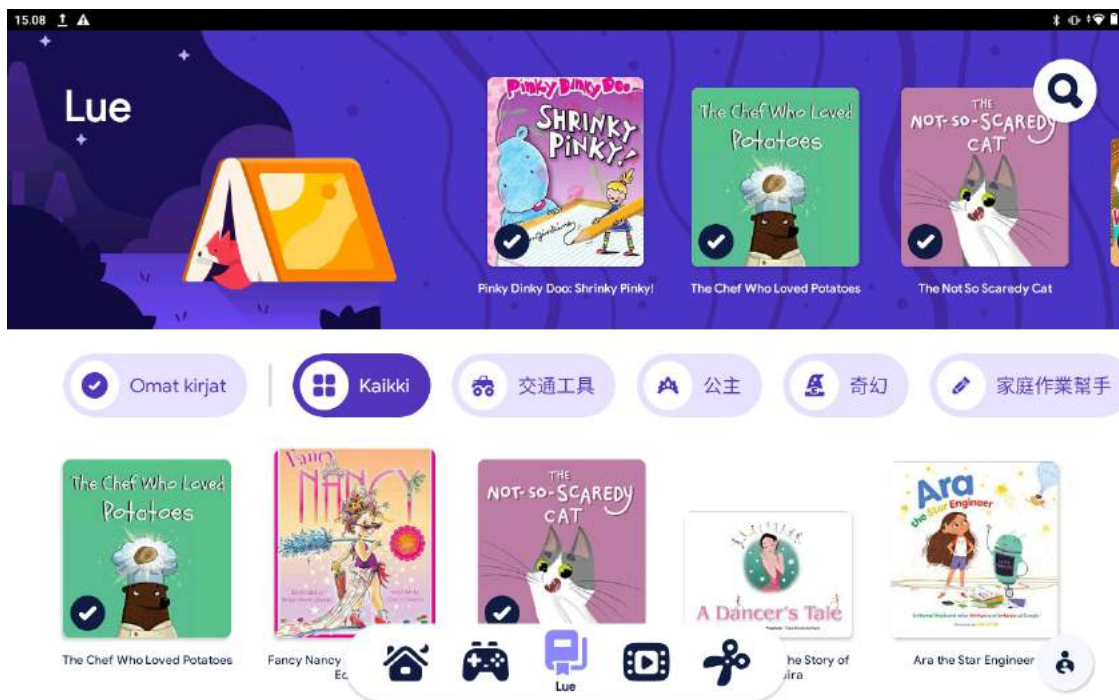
15.08

Lue

Pinky Dinky Doo
SHRINKY PINKY!
Pinky Dinky Doo: Shrinky Pinky!

The Chef Who Loved Potatoes
The Chef Who Loved Potatoes

THE NOT-SO-SCAREDY CAT
The Not So Scaredy Cat

Omat kirjat
Kaikki
交通工具
公主
奇幻
家庭作業幫手

The Chef Who Loved Potatoes
The Chef Who Loved Potatoes

Fancy Nancy
Fancy Nancy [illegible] Ec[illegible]

THE NOT-SO-SCAREDY CAT

A Dancer's Tale
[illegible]he Story of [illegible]ira

Ara the Star Engineer
Ara the Star Engineer

Lue